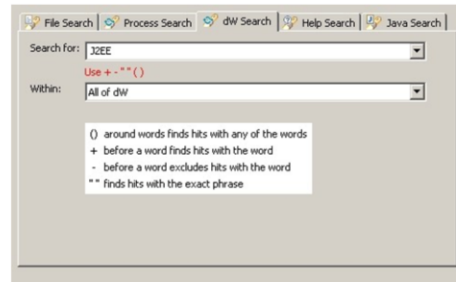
File Search | Process Search | dW Search | Help Search | Java Search

Search for: J2EE

Use + - " " ( )

Within: All of dW

( ) around words finds hits with any of the words
+ before a word finds hits with the word
- before a word excludes hits with the word
" " finds hits with the exact phrase